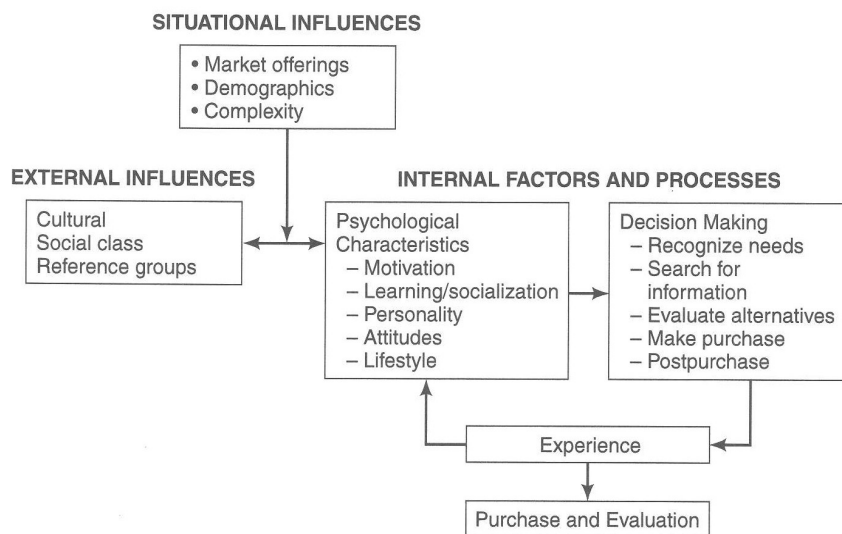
SITUATIONAL INFLUENCES

• Market offerings
• Demographics
• Complexity

EXTERNAL INFLUENCES

Cultural
Social class
Reference groups

INTERNAL FACTORS AND PROCESSES

Psychological Characteristics
– Motivation
– Learning/socialization
– Personality
– Attitudes
– Lifestyle

Decision Making
– Recognize needs
– Search for information
– Evaluate alternatives
– Make purchase
– Postpurchase

Experience

Purchase and Evaluation